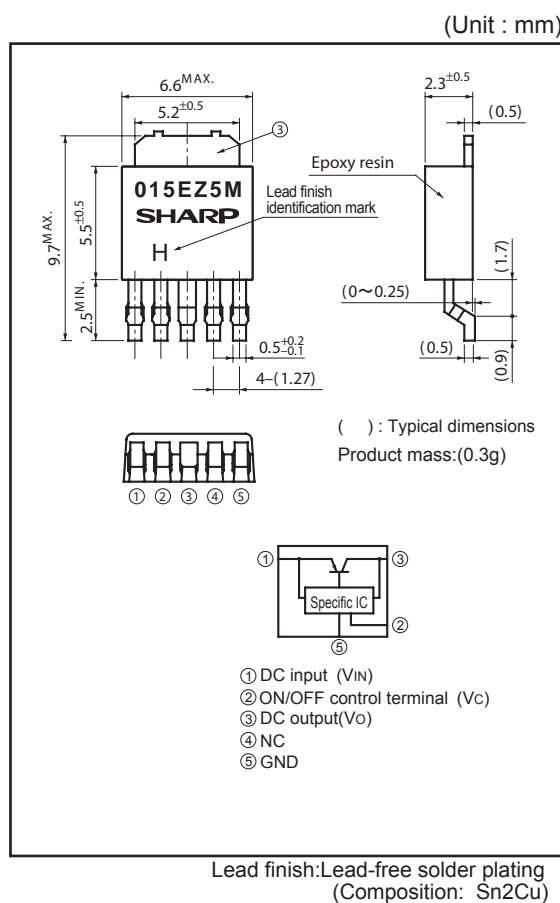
(Unit : mm)

$6.6^{MAX.}$

$5.2^{\pm0.5}$

③

015EZ5M

SHARP

H

Lead finish identification mark

$9.7^{MAX.}$

$5.5^{\pm0.5}$

$2.5^{MIN.}$

$0.5^{+0.2}_{-0.1}$

4–(1.27)

$2.3^{\pm0.5}$

(0.5)

Epoxy resin

(1.7)

(0∼0.25)

(0.5)

(0.9)

( ) : Typical dimensions

Product mass:(0.3g)

① ② ③ ④ ⑤

①

③

Specific IC

②

⑤

① DC input (VIN)
② ON/OFF control terminal (VC)
③ DC output(VO)
④ NC
⑤ GND

Lead finish:Lead-free solder plating
(Composition: Sn2Cu)